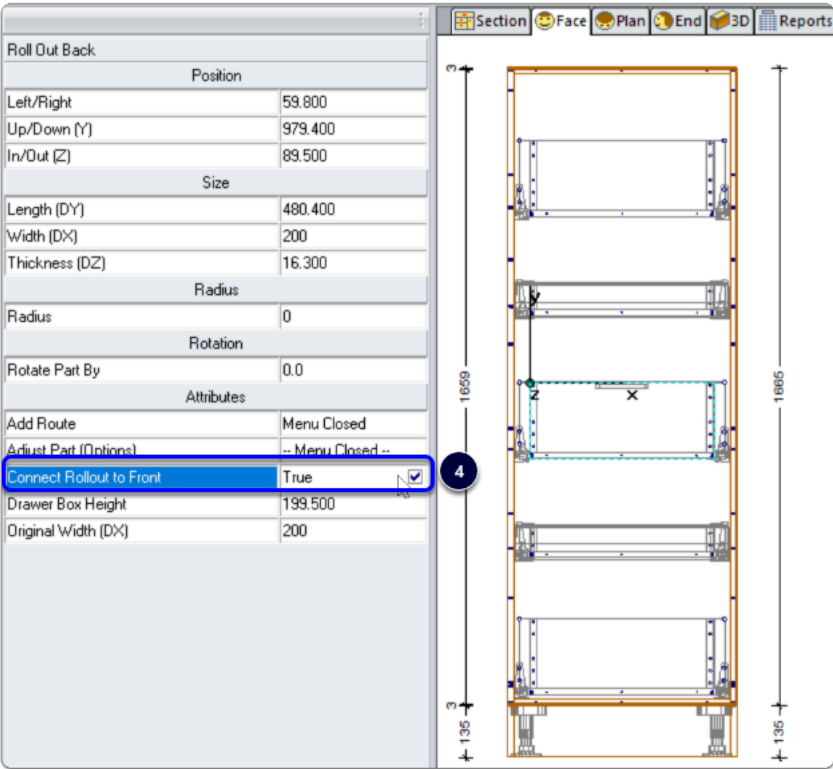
Roll Out Back

| Position | |
|---|---|
| Left/Right | 59.800 |
| Up/Down (Y) | 979.400 |
| In/Out (Z) | 89.500 |

| Size | |
|---|---|
| Length (DY) | 480.400 |
| Width (DX) | 200 |
| Thickness (DZ) | 16.300 |

| Radius | |
|---|---|
| Radius | 0 |

| Rotation | |
|---|---|
| Rotate Part By | 0.0 |

| Attributes | |
|---|---|
| Add Route | Menu Closed |
| Adjust Part (Options) | -- Menu Closed -- |
| Connect Rollout to Front | True |
| Drawer Box Height | 199.500 |
| Original Width (DX) | 200 |

4

Section Face Plan End 3D Reports

3
1659
3
135
1665
135
Y
Z
X